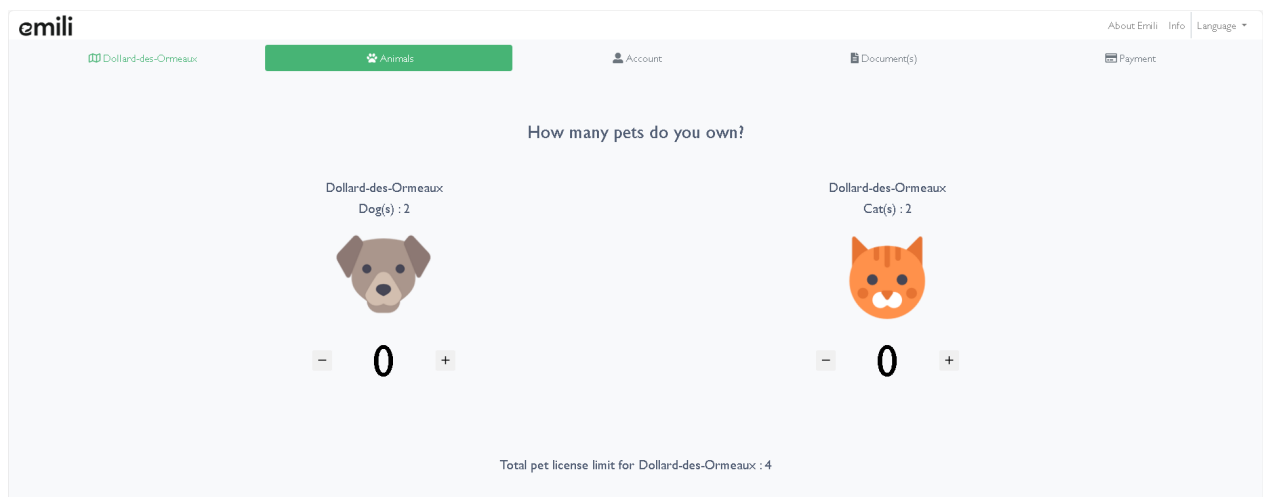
emili

About Emili Info Language

Dollard-des-Ormeaux Animals Account Document(s) Payment

How many pets do you own?

Dollard-des-Ormeaux
Dog(s) : 2

− 0 +

Dollard-des-Ormeaux
Cat(s) : 2

− 0 +

Total pet license limit for Dollard-des-Ormeaux : 4